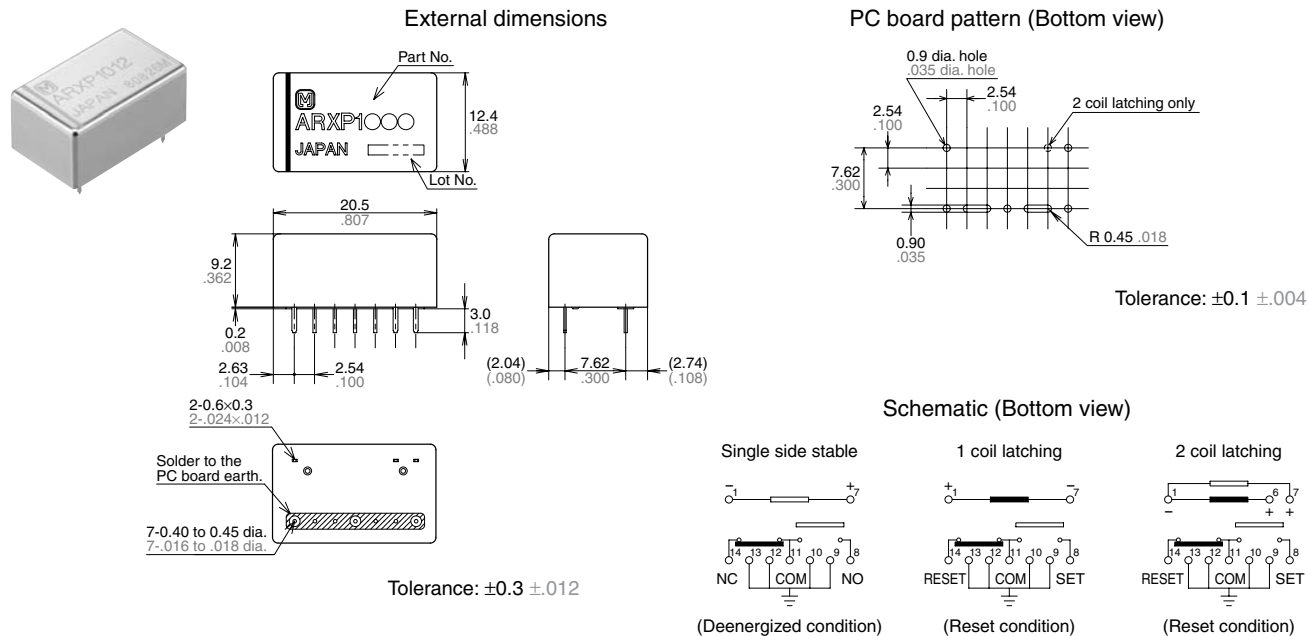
External dimensions

ARXP1012 JAPAN

Part No.

ARXP1○○○

JAPAN

Lot No.

12.4
.488

20.5
.807

9.2
.362

3.0
.118

0.2
.008

2.63
.104

2.54
.100

(2.04)
(.080)

7.62
.300

(2.74)
(.108)

2-0.6×0.3
2-.024×.012

Solder to the PC board earth.

7-0.40 to 0.45 dia.
7-.016 to .018 dia.

Tolerance: ±0.3 ±.012

PC board pattern (Bottom view)

0.9 dia. hole
.035 dia. hole

2.54
.100

2.54
.100

2 coil latching only

7.62
.300

0.90
.035

R 0.45 .018

Tolerance: ±0.1 ±.004

Schematic (Bottom view)

Single side stable

$-$ 1 $+$ 7

14 13 12 11 10 9 8

NC COM NO

(Deenergized condition)

1 coil latching

$+$ 1 $-$ 7

14 13 12 11 10 9 8

RESET COM SET

(Reset condition)

2 coil latching

1 6 7
$-$ $+$ $+$

14 13 12 11 10 9 8

RESET COM SET

(Reset condition)